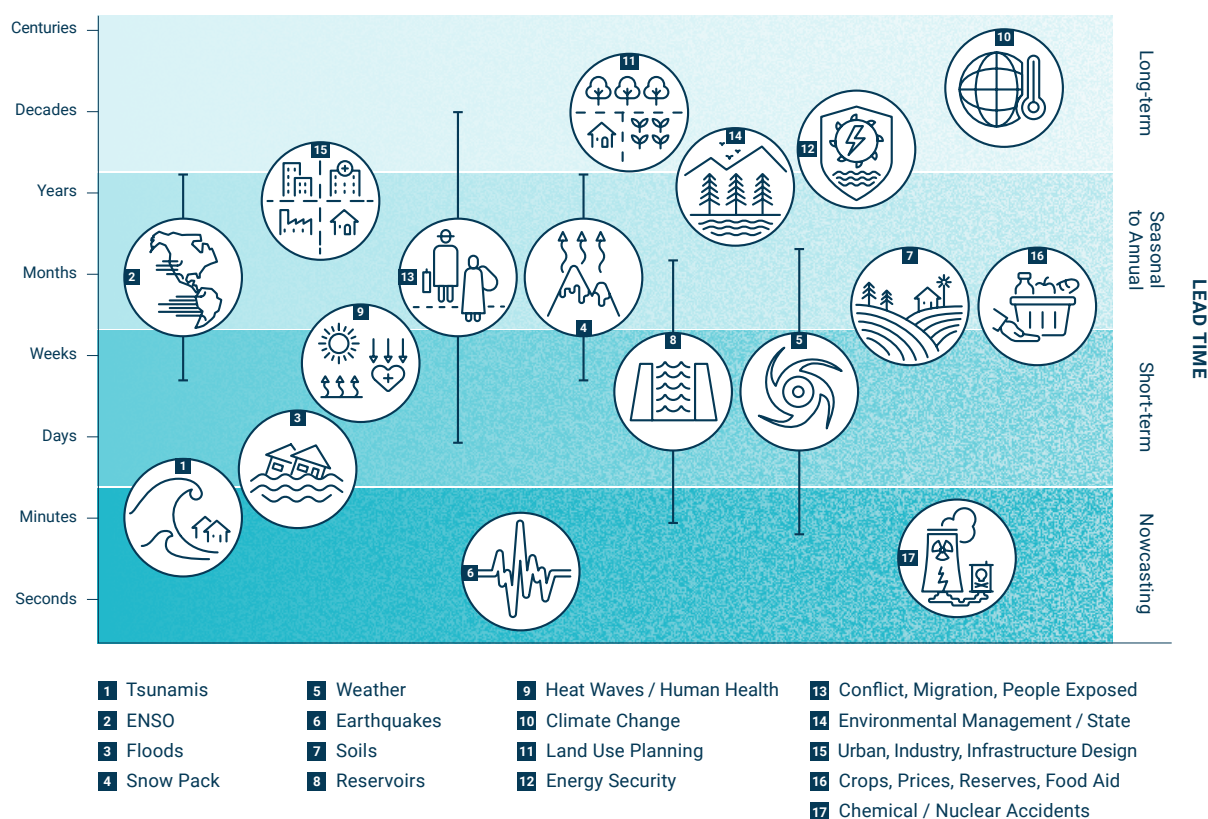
Centuries
Decades
Years
Months
Weeks
Days
Minutes
Seconds

Long-term
Seasonal to Annual
Short-term
Nowcasting

LEAD TIME

11
10
14
12
15
2
13
4
9
7
16
8
5
3
1
6
17

1 Tsunamis
2 ENSO
3 Floods
4 Snow Pack
5 Weather
6 Earthquakes
7 Soils
8 Reservoirs
9 Heat Waves / Human Health
10 Climate Change
11 Land Use Planning
12 Energy Security
13 Conflict, Migration, People Exposed
14 Environmental Management / State
15 Urban, Industry, Infrastructure Design
16 Crops, Prices, Reserves, Food Aid
17 Chemical / Nuclear Accidents